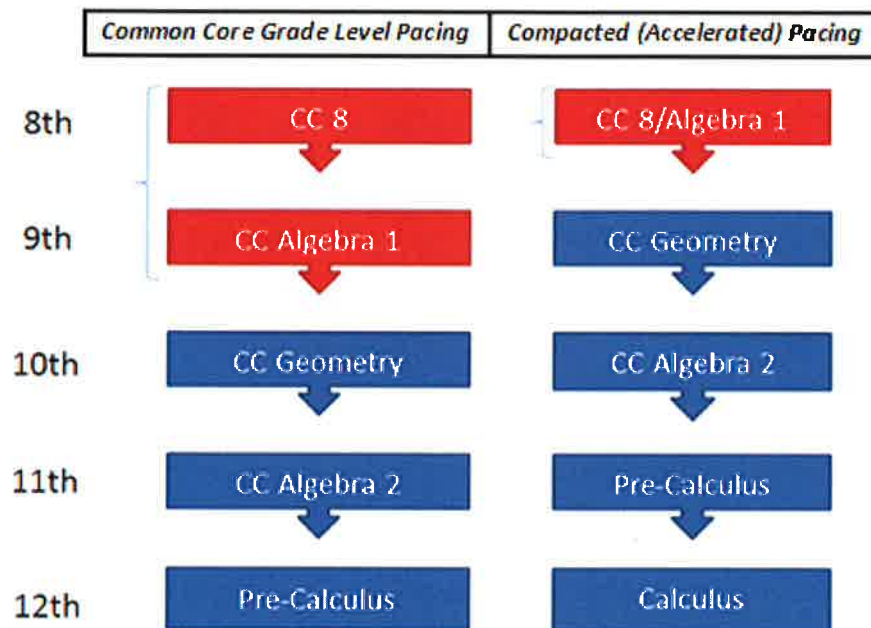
|  | Common Core Grade Level Pacing | Compacted (Accelerated) Pacing |
|---|---|---|
| 8th | CC 8 | CC 8/Algebra 1 |
| 9th | CC Algebra 1 | CC Geometry |
| 10th | CC Geometry | CC Algebra 2 |
| 11th | CC Algebra 2 | Pre-Calculus |
| 12th | Pre-Calculus | Calculus |